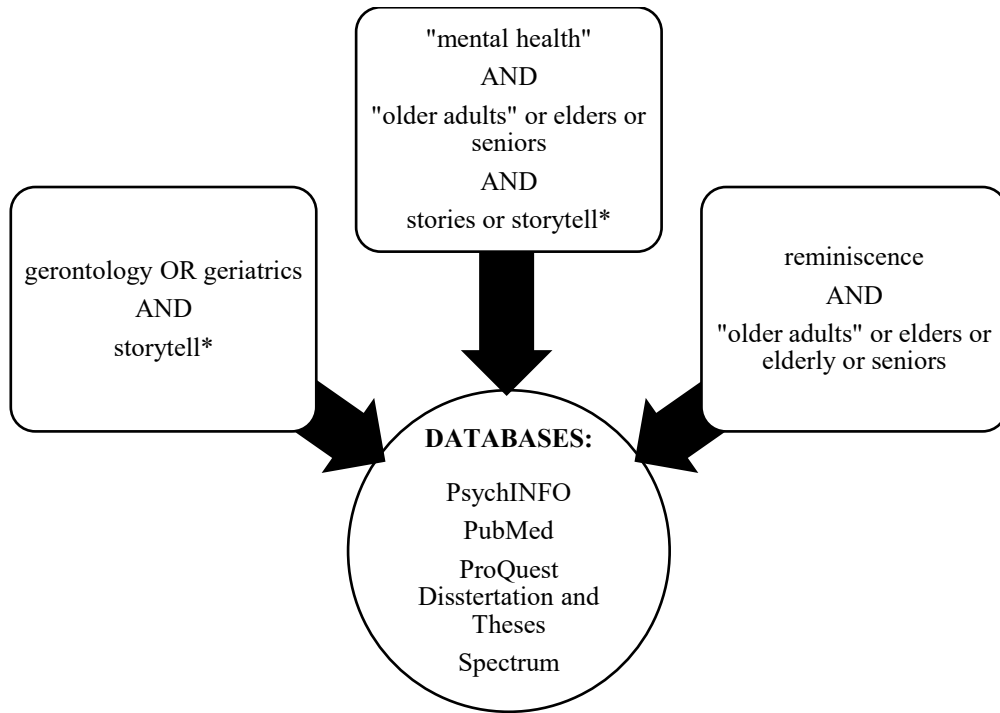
"mental health"
AND
"older adults" or elders or seniors
AND
stories or storytell*

gerontology OR geriatrics
AND
storytell*

reminiscence
AND
"older adults" or elders or elderly or seniors

DATABASES:

PsychINFO
PubMed
ProQuest Disstertation and Theses
Spectrum